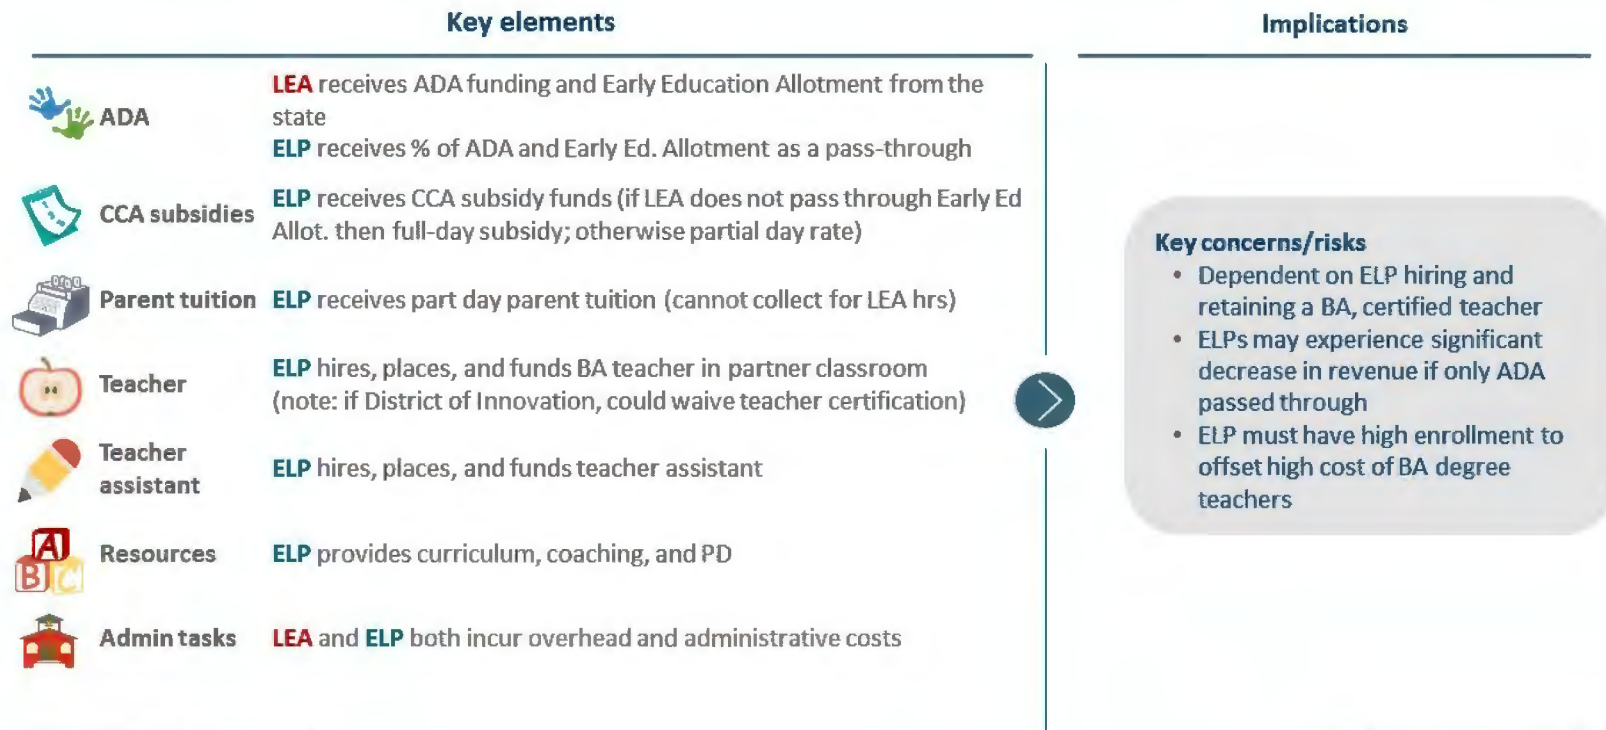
Key elements

Implications

ADA

LEA receives ADA funding and Early Education Allotment from the state

ELP receives % of ADA and Early Ed. Allotment as a pass-through

CCA subsidies

ELP receives CCA subsidy funds (if LEA does not pass through Early Ed Allot. then full-day subsidy; otherwise partial day rate)

Parent tuition

ELP receives part day parent tuition (cannot collect for LEA hrs)

Teacher

ELP hires, places, and funds BA teacher in partner classroom (note: if District of Innovation, could waive teacher certification)

Teacher assistant

ELP hires, places, and funds teacher assistant

Resources

ELP provides curriculum, coaching, and PD

Admin tasks

LEA and ELP both incur overhead and administrative costs

Key concerns/risks
• Dependent on ELP hiring and retaining a BA, certified teacher
• ELPs may experience significant decrease in revenue if only ADA passed through
• ELP must have high enrollment to offset high cost of BA degree teachers